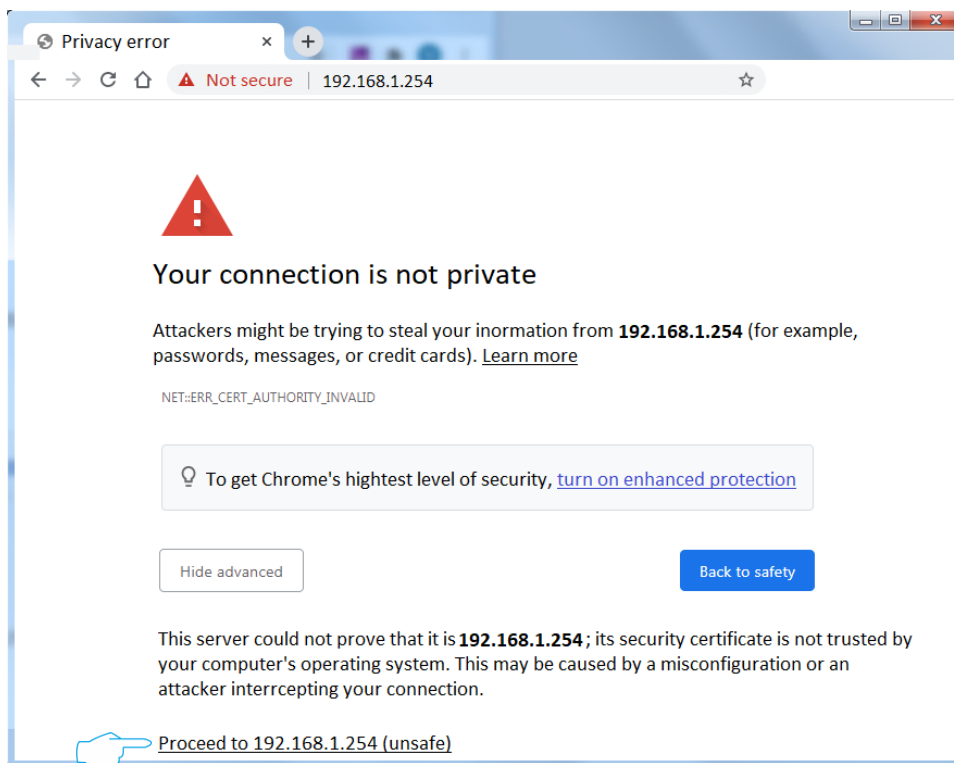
Privacy error ×

Not secure | 192.168.1.254

Your connection is not private

Attackers might be trying to steal your inormation from **192.168.1.254** (for example, passwords, messages, or credit cards). Learn more

NET::ERR_CERT_AUTHORITY_INVALID

To get Chrome's hightest level of security, turn on enhanced protection

Hide advanced

Back to safety

This server could not prove that it is **192.168.1.254**; its security certificate is not trusted by your computer's operating system. This may be caused by a misconfiguration or an attacker interrcepting your connection.

Proceed to 192.168.1.254 (unsafe)